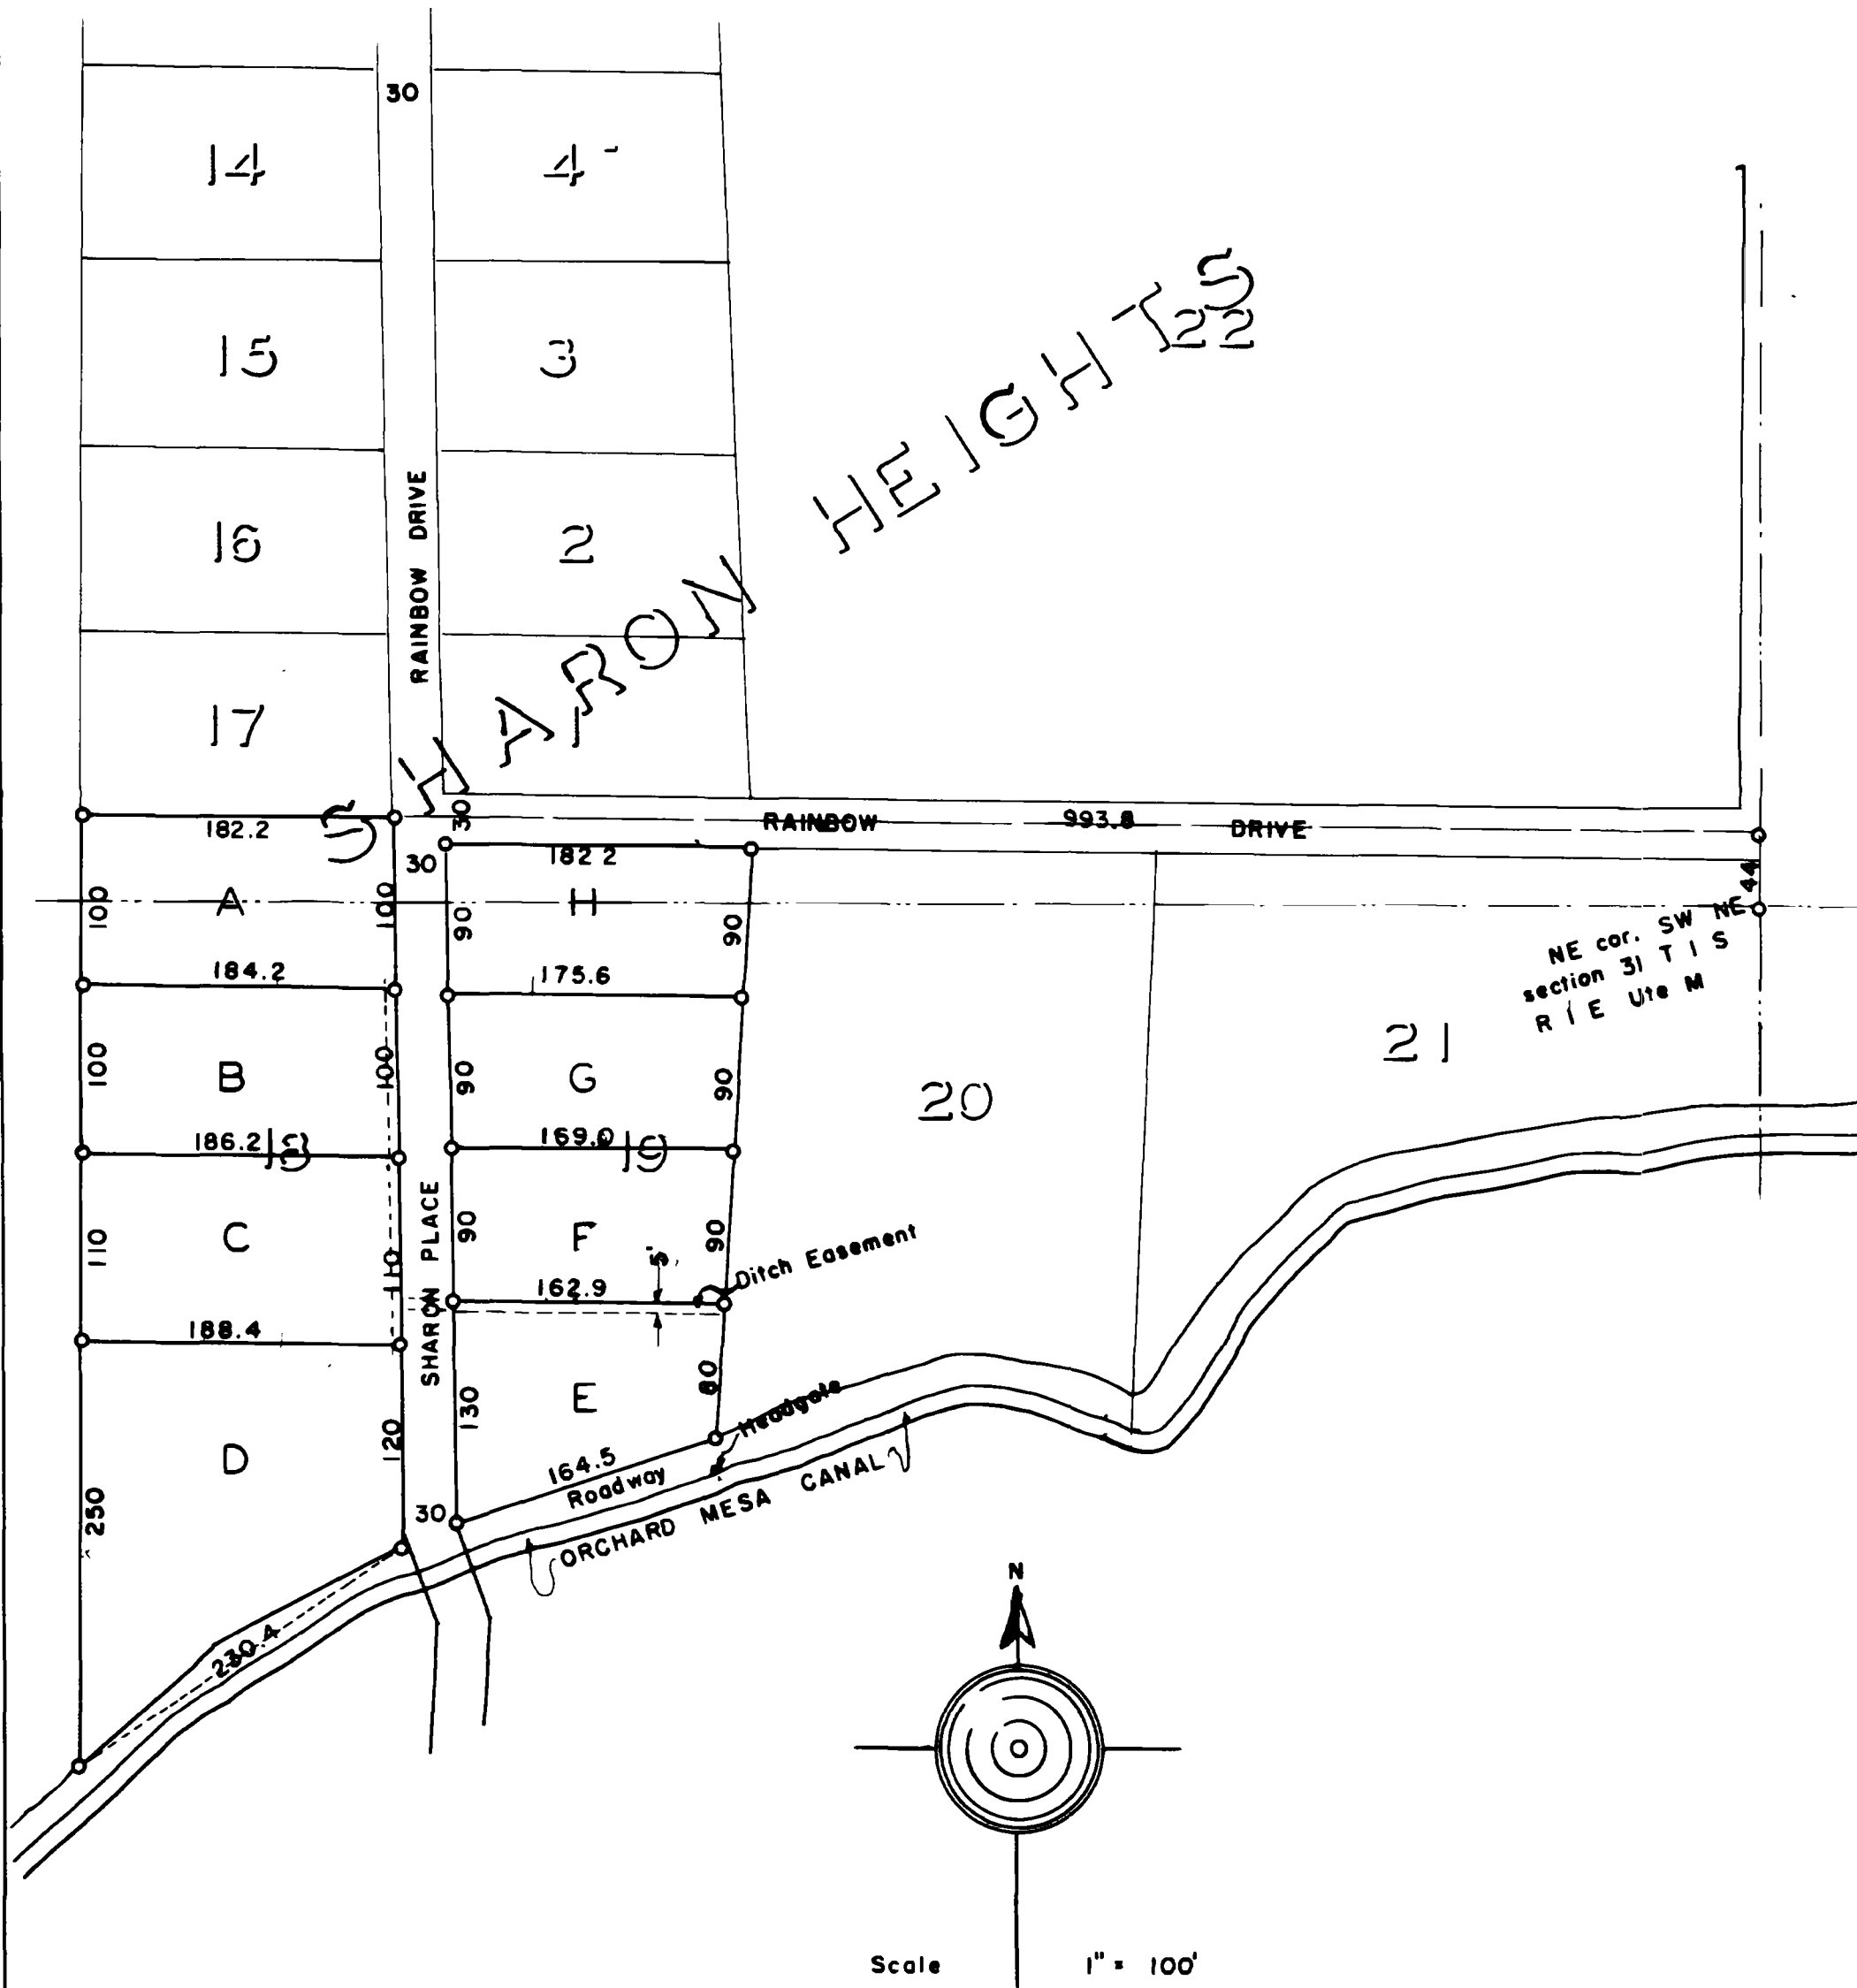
30
14
4
15
3
16
2
17
1
RAINBOW DRIVE
SHARON HEIGHTS
22
182.2
30
30
RAINBOW
993.8
DRIVE
182.2
A
H
100
100
90
90
184.2
175.6
44
NE cor. SW NE
section 31 T 1 S
R 1 E Ute M
21
100
B
100
90
G
90
20
186.2
18
169.0
19
110
C
110
SHARON PLACE
90
F
90
15
Ditch Easement
162.9
188.4
D
120
130
E
80
Headgate
164.5
Roadway
30
ORCHARD MESA CANAL
250
230.4
N
Scale 1" = 100'